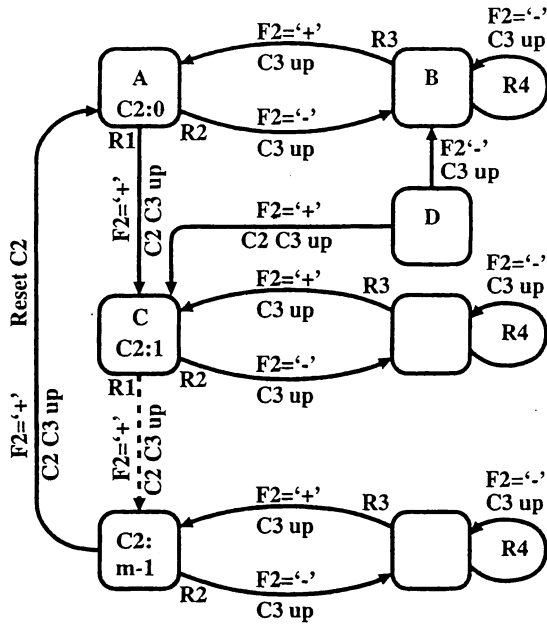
F2='+'
C3 up
R3
F2='-'
C3 up
A
C2:0
B
R4
F2='-'
C3 up
R1
R2
F2'-'
C3 up
F2='+'
C2 C3 up
F2='+'
C2 C3 up
D
F2='-'
C3 up
F2='+'
C3 up
R3
Reset C2
C
C2:1
R4
F2='-'
C3 up
R1
R2
F2='+'
C2 C3 up
F2='+'
C2 C3 up
F2='-'
C3 up
F2='+'
C3 up
R3
C2:
m-1
R4
F2='-'
C3 up
R2